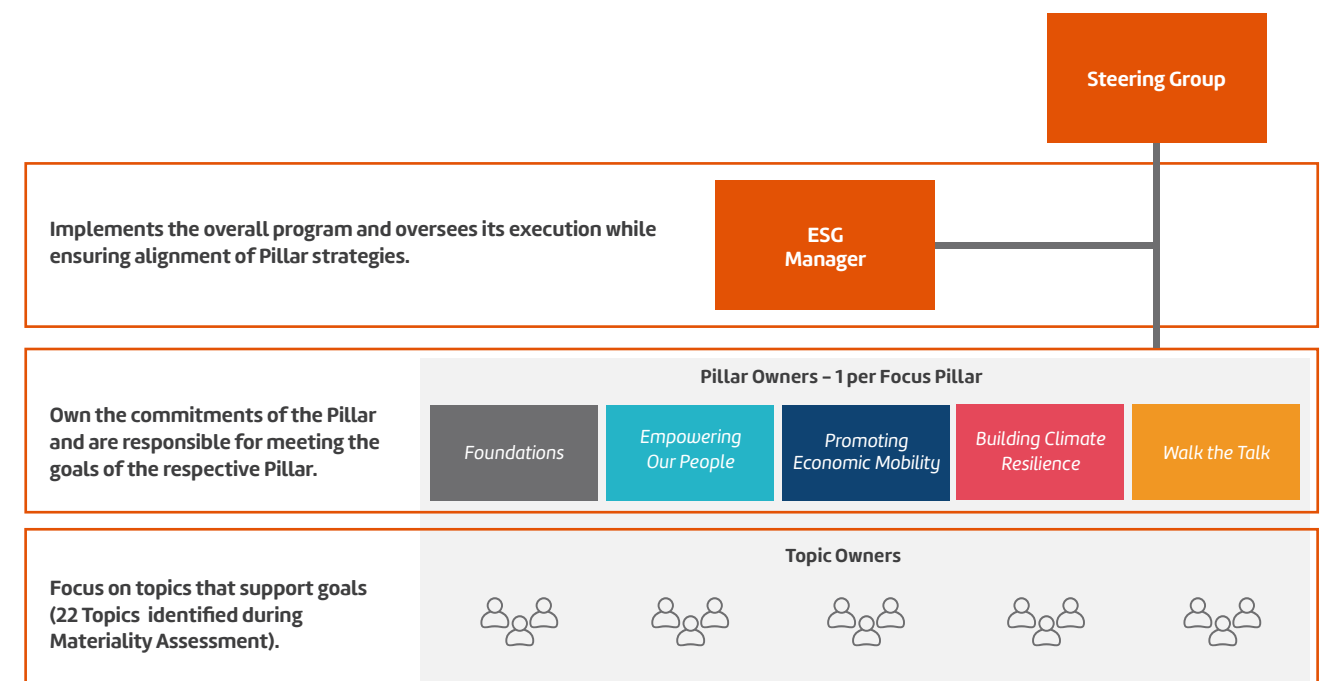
Steering Group

Implements the overall program and oversees its execution while ensuring alignment of Pillar strategies.

ESG Manager

Pillar Owners – 1 per Focus Pillar

Own the commitments of the Pillar and are responsible for meeting the goals of the respective Pillar.

Foundations

Empowering Our People

Promoting Economic Mobility

Building Climate Resilience

Walk the Talk

Topic Owners

Focus on topics that support goals (22 Topics identified during Materiality Assessment).